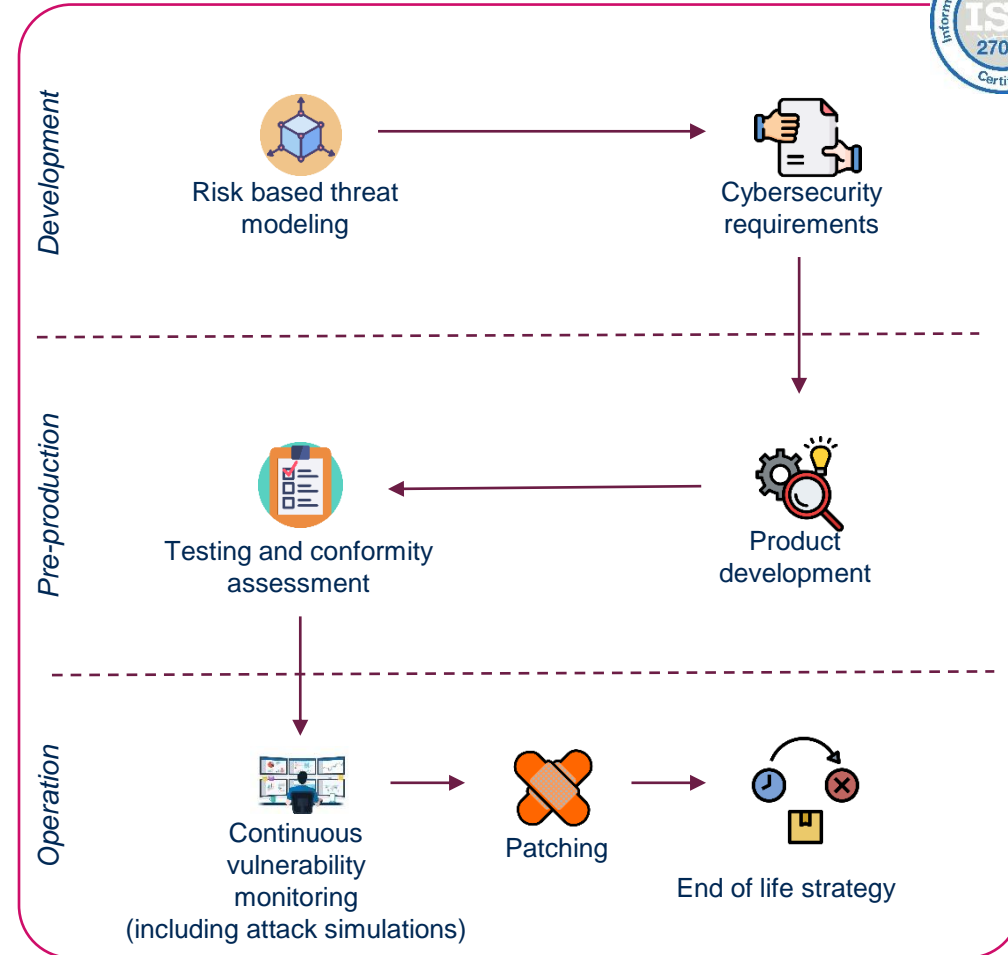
Development

Risk based threat modeling

Cybersecurity requirements

Pre-production

Testing and conformity assessment

Product development

Operation

Continuous vulnerability monitoring (including attack simulations)

Patching

End of life strategy

Inform IS 270 Certi